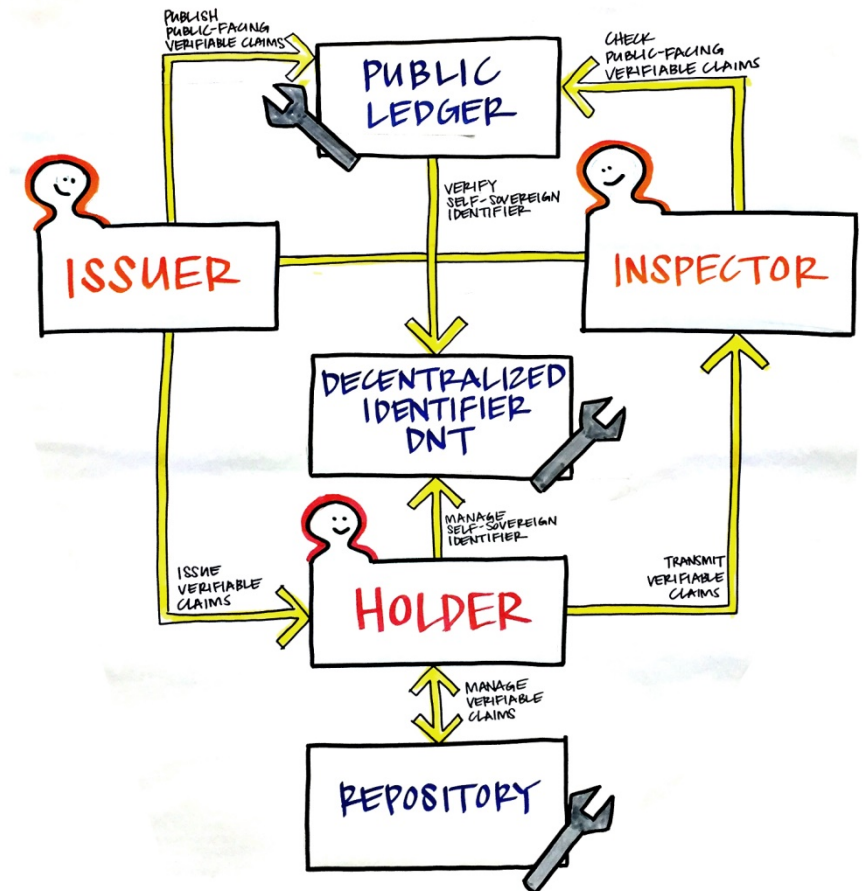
PUBLISH PUBLIC-FACING VERIFIABLE CLAIMS

PUBLIC LEDGER

CHECK PUBLIC-FACING VERIFIABLE CLAIMS

VERIFY SELF-SOVEREIGN IDENTIFIER

ISSUER

INSPECTOR

DECENTRALIZED IDENTIFIER DNT

MANAGE SELF-SOVEREIGN IDENTIFIER

ISSUE VERIFIABLE CLAIMS

HOLDER

TRANSMIT VERIFIABLE CLAIMS

MANAGE VERIFIABLE CLAIMS

REPOSITORY